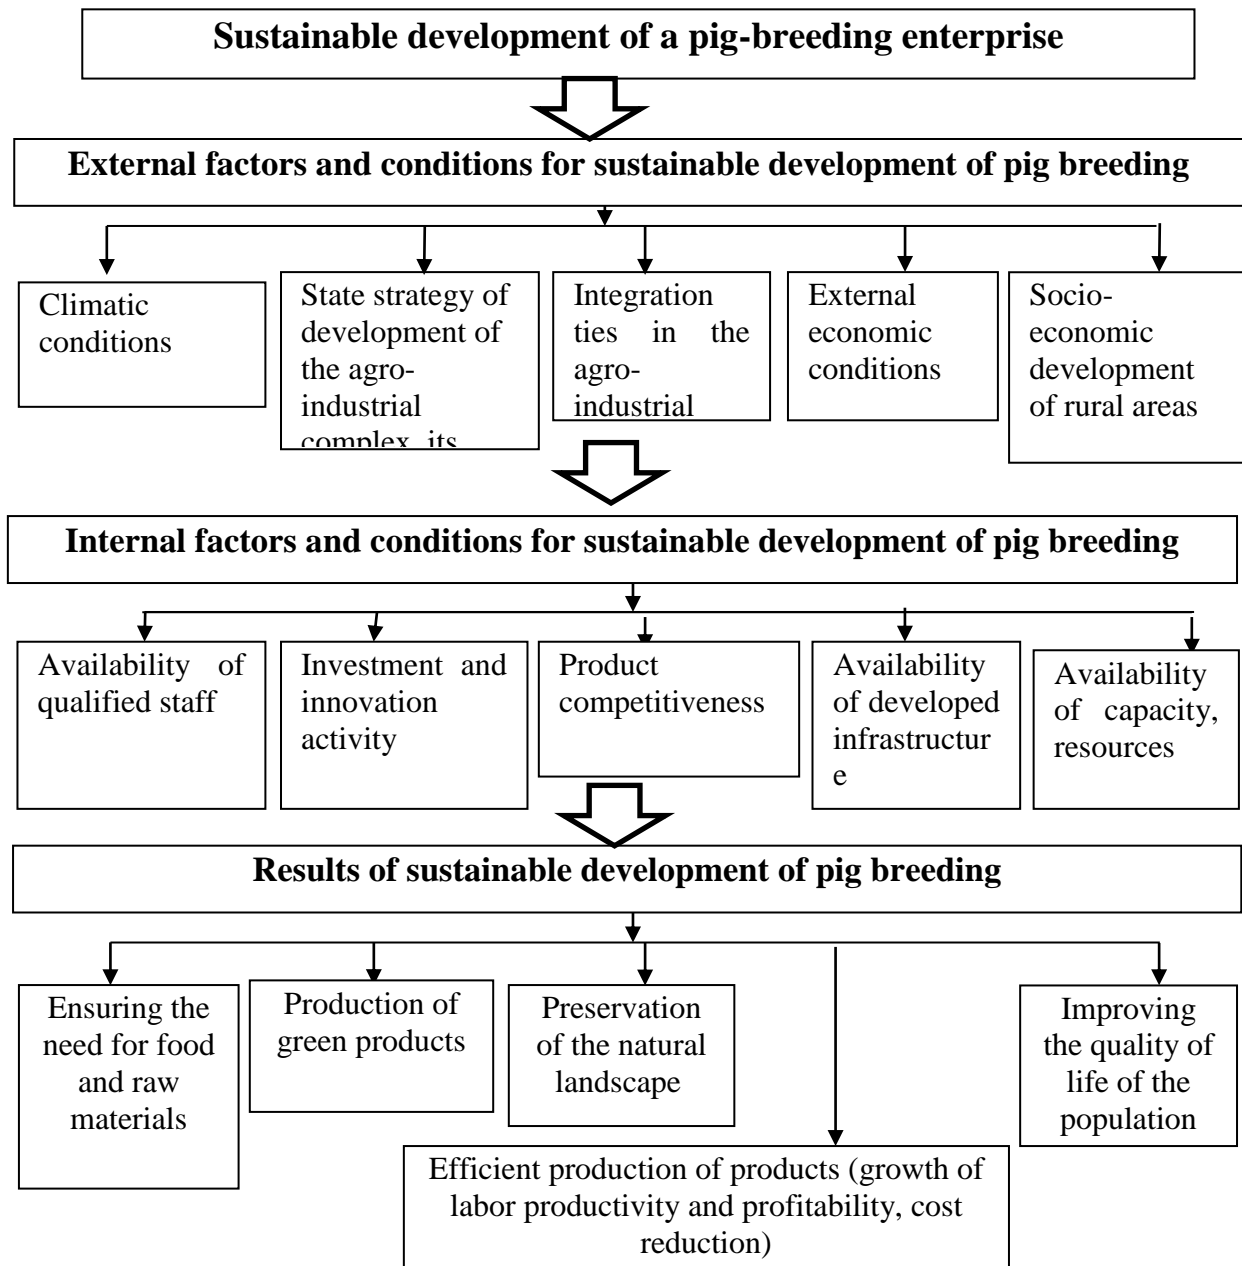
Sustainable development of a pig-breeding enterprise

External factors and conditions for sustainable development of pig breeding

Climatic conditions

State strategy of development of the agro-industrial complex, its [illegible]

Integration ties in the agro-industrial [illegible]

External economic conditions

Socio-economic development of rural areas

Internal factors and conditions for sustainable development of pig breeding

Availability of qualified staff

Investment and innovation activity

Product competitiveness

Availability of developed infrastructure

Availability of capacity, resources

Results of sustainable development of pig breeding

Ensuring the need for food and raw materials

Production of green products

Preservation of the natural landscape

Improving the quality of life of the population

Efficient production of products (growth of labor productivity and profitability, cost reduction)